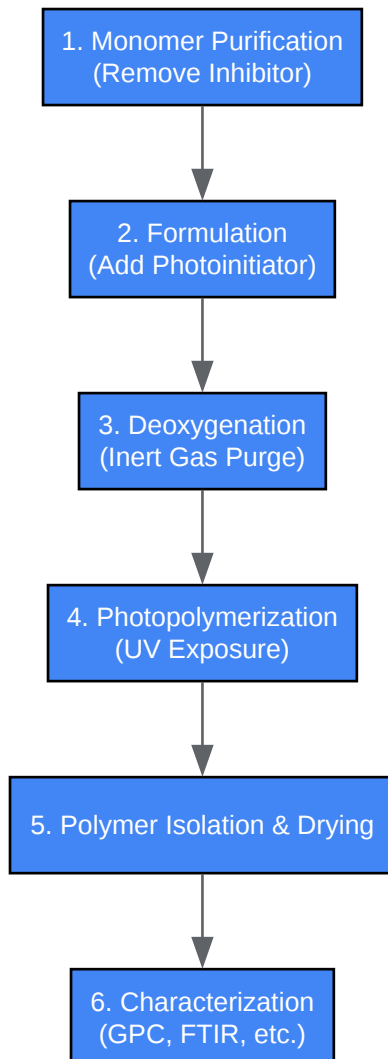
1. Monomer Purification
(Remove Inhibitor)

2. Formulation
(Add Photoinitiator)

3. Deoxygenation
(Inert Gas Purge)

4. Photopolymerization
(UV Exposure)

5. Polymer Isolation & Drying

6. Characterization
(GPC, FTIR, etc.)